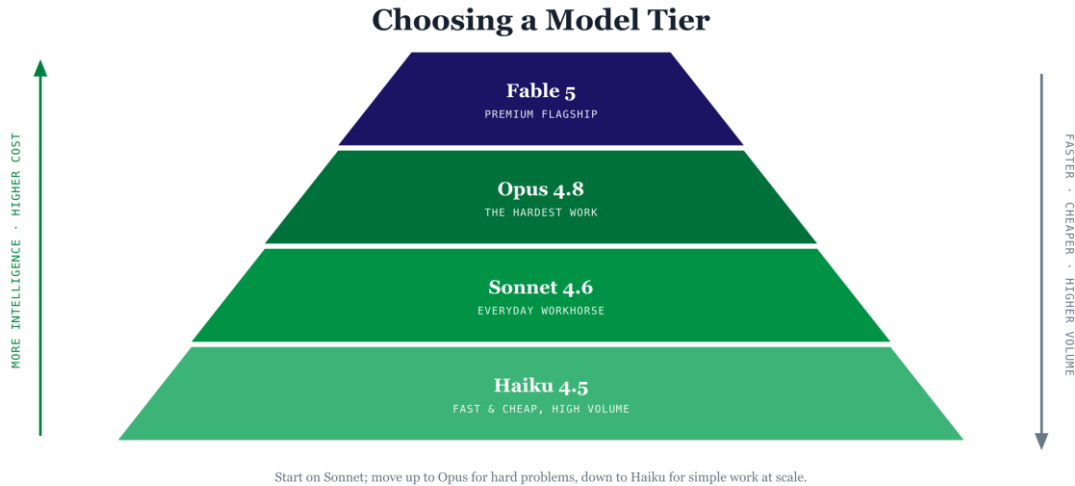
Choosing a Model Tier

MORE INTELLIGENCE · HIGHER COST

Fable 5
PREMIUM FLAGSHIP

Opus 4.8
THE HARDEST WORK

Sonnet 4.6
EVERYDAY WORKHORSE

Haiku 4.5
FAST & CHEAP, HIGH VOLUME

FASTER · CHEAPER · HIGHER VOLUME

Start on Sonnet; move up to Opus for hard problems, down to Haiku for simple work at scale.